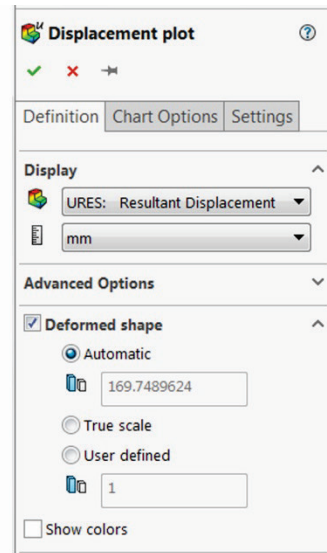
Displacement plot

?

Definition | Chart Options | Settings

Display

URES: Resultant Displacement

mm

Advanced Options

Deformed shape

Automatic

169.7489624

True scale

User defined

1

Show colors